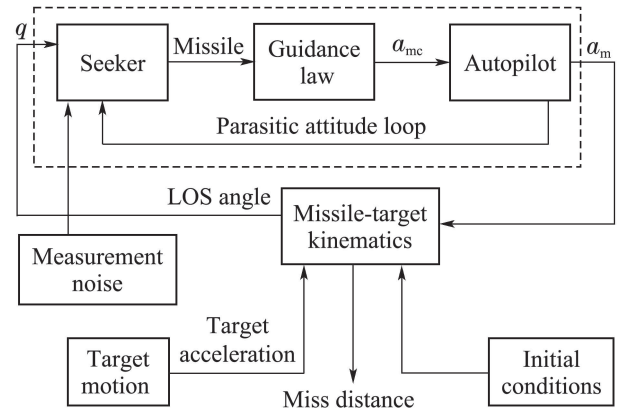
$q$

Seeker

Missile

Guidance law

$a_{mc}$

Autopilot

$a_m$

Parasitic attitude loop

LOS angle

Missile-target kinematics

Measurement noise

Target acceleration

Target motion

Miss distance

Initial conditions